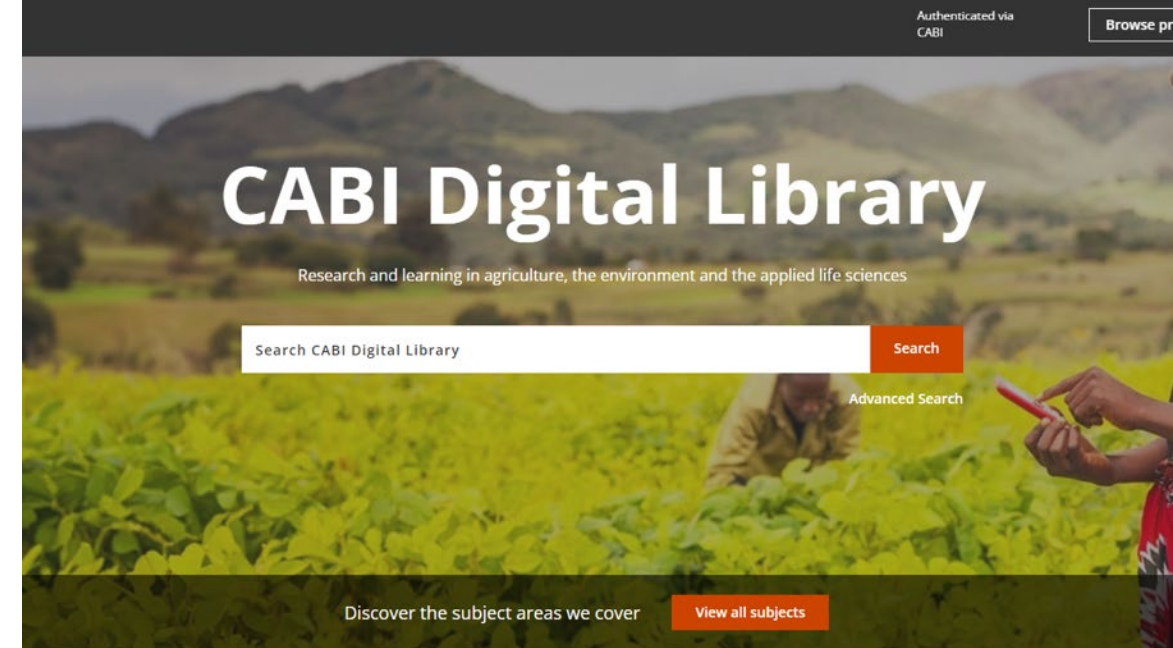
Authenticated via CABI

Browse pr

CABI Digital Library

Research and learning in agriculture, the environment and the applied life sciences

Search CABI Digital Library

Search

Advanced Search

Discover the subject areas we cover

View all subjects